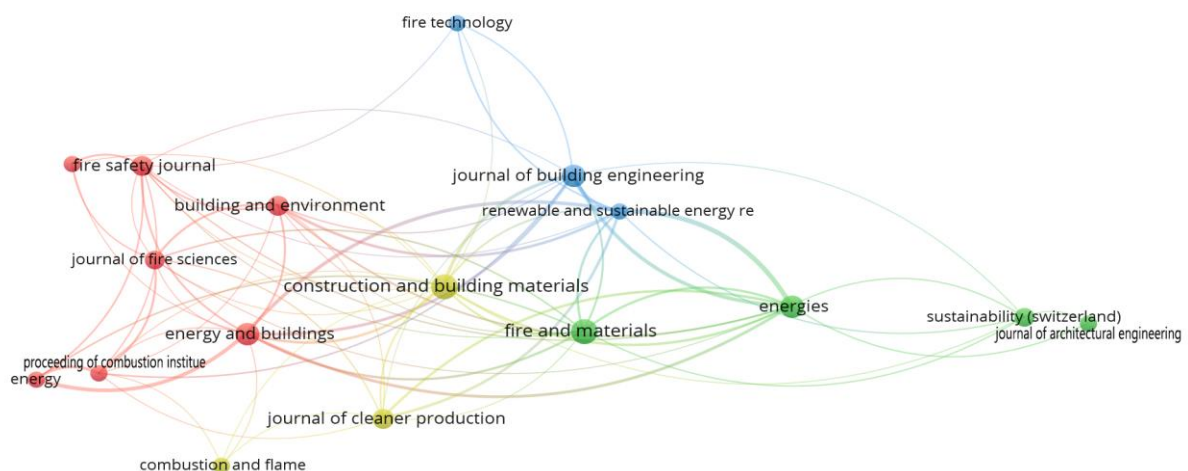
fire technology

fire safety journal

journal of building engineering

building and environment

renewable and sustainable energy re

journal of fire sciences

construction and building materials

energies

sustainability (switzerland)

journal of architectural engineering

fire and materials

energy and buildings

proceeding of combustion institue

energy

journal of cleaner production

combustion and flame